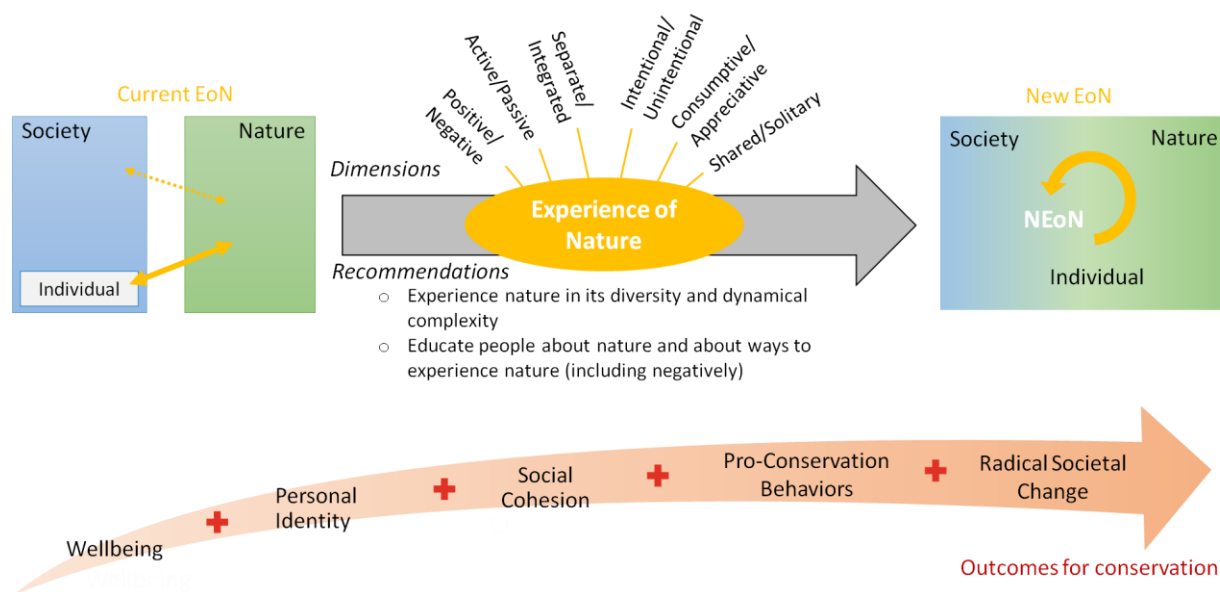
Current EoN

Society

Nature

Individual

Dimensions

Positive/ Negative

Active/Passive

Separate/ Integrated

Intentional/ Unintentional

Consumptive/ Appreciative

Shared/Solitary

Experience of Nature

Recommendations

○ Experience nature in its diversity and dynamical complexity

○ Educate people about nature and about ways to experience nature (including negatively)

New EoN

Society

Nature

NEoN

Individual

Wellbeing

Personal Identity

Social Cohesion

Pro-Conservation Behaviors

Radical Societal Change

Outcomes for conservation